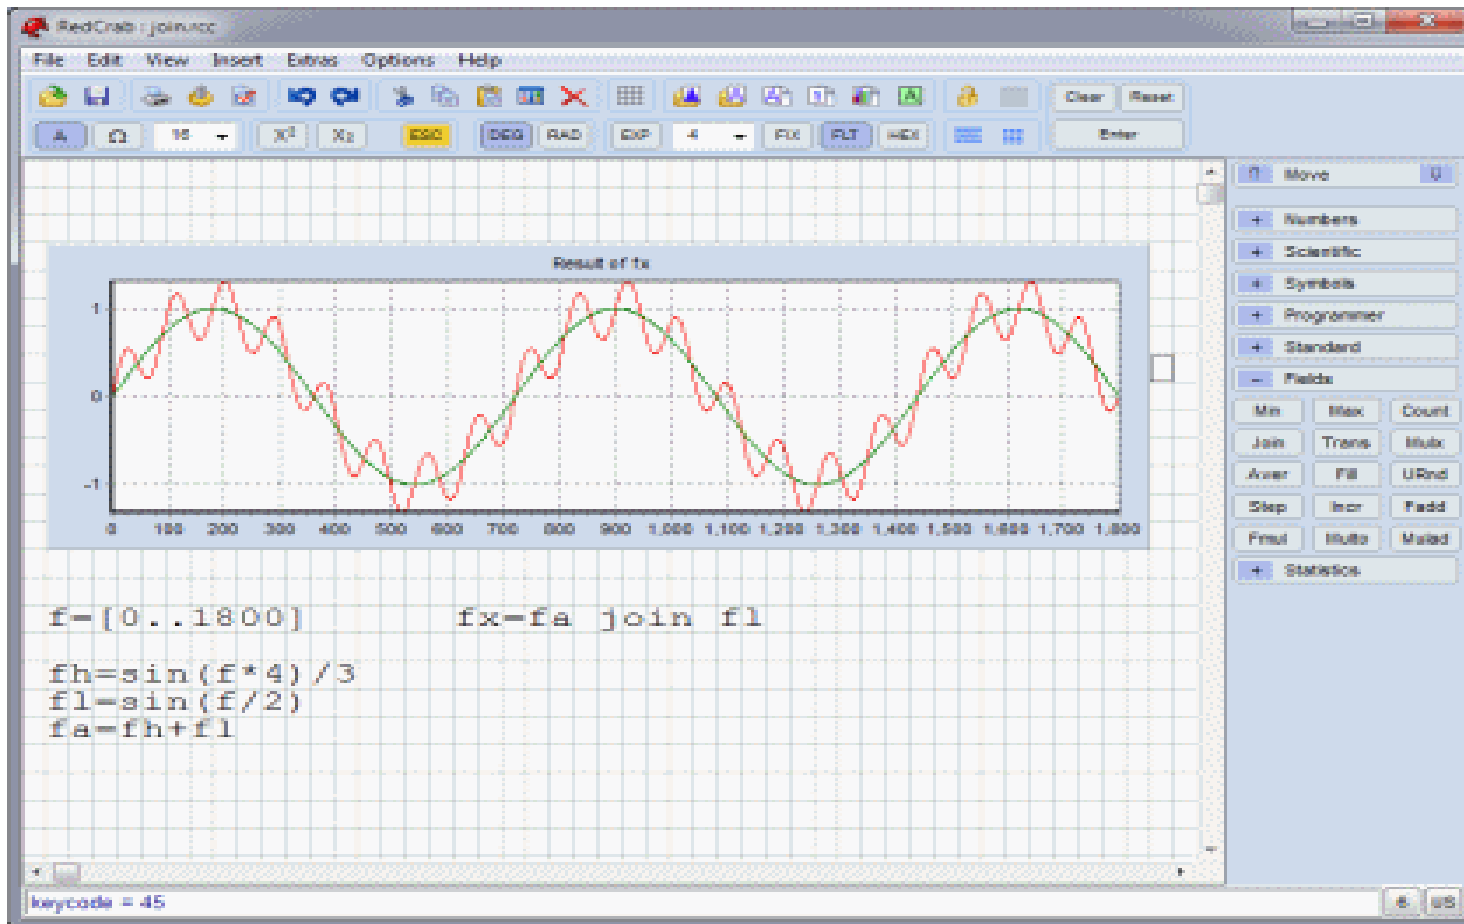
RedCrab : join.rcc

File Edit View Insert Extras Options Help

Clear Reset

A Ω 16 X² X₂ ESC DEG RAD EXP 4 FIX FLT HEX

Enter

Result of fx

1
0
-1

0 100 200 300 400 500 600 700 800 900 1,000 1,100 1,200 1,300 1,400 1,500 1,600 1,700 1,800

f=[0..1800]

fx=fa join fl

fh=sin(f*4)/3
fl=sin(f/2)
fa=fh+fl

Move
+ Numbers
+ Scientific
+ Symbols
+ Programmer
+ Standard
- Fields

| Min | Max | Count |
|---|---|---|
| Join | Trans | Mulx |
| Aver | Fill | URnd |
| Step | Incr | Fadd |
| Fmul | Multa | Muladd |

+ Statistics

keycode = 45